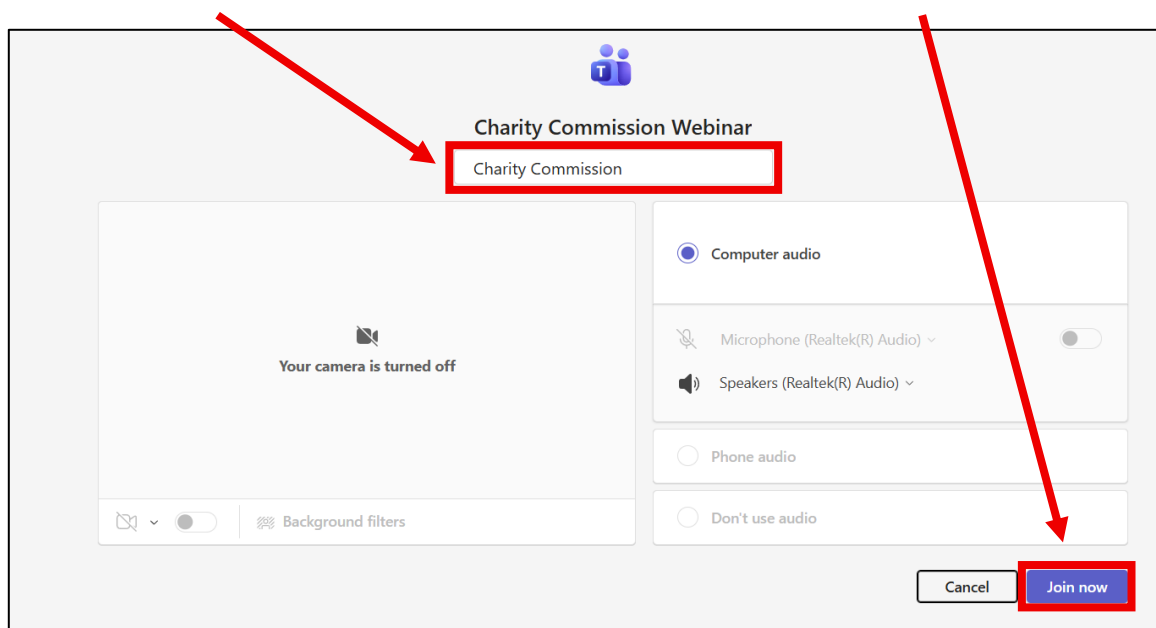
Charity Commission Webinar

Charity Commission

Your camera is turned off

Background filters

Computer audio

Microphone (Realtek(R) Audio)

Speakers (Realtek(R) Audio)

Phone audio

Don't use audio

Cancel

Join now